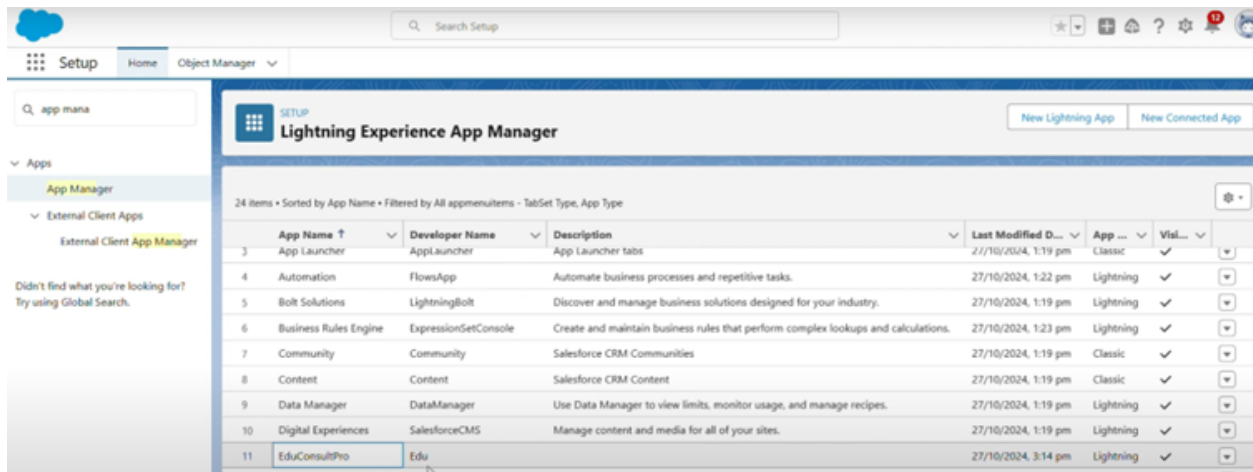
Search Setup

12

Setup Home Object Manager

app mana

Apps
App Manager
External Client Apps
External Client App Manager

Didn't find what you're looking for? Try using Global Search.

SETUP
Lightning Experience App Manager

New Lightning App New Connected App

24 items • Sorted by App Name • Filtered by All appmenuitems - TabSet Type, App Type

| | App Name ↑ | Developer Name | Description | Last Modified D... | App ... | Visi... | |
|---|---|---|---|---|---|---|---|
| 3 | App Launcher | AppLauncher | App Launcher tabs | 27/10/2024, 1:19 pm | Classic | ✓ | |
| 4 | Automation | FlowsApp | Automate business processes and repetitive tasks. | 27/10/2024, 1:22 pm | Lightning | ✓ | |
| 5 | Bolt Solutions | LightningBolt | Discover and manage business solutions designed for your industry. | 27/10/2024, 1:19 pm | Lightning | ✓ | |
| 6 | Business Rules Engine | ExpressionSetConsole | Create and maintain business rules that perform complex lookups and calculations. | 27/10/2024, 1:23 pm | Lightning | ✓ | |
| 7 | Community | Community | Salesforce CRM Communities | 27/10/2024, 1:19 pm | Classic | ✓ | |
| 8 | Content | Content | Salesforce CRM Content | 27/10/2024, 1:19 pm | Classic | ✓ | |
| 9 | Data Manager | DataManager | Use Data Manager to view limits, monitor usage, and manage recipes. | 27/10/2024, 1:19 pm | Lightning | ✓ | |
| 10 | Digital Experiences | SalesforceCMS | Manage content and media for all of your sites. | 27/10/2024, 1:19 pm | Lightning | ✓ | |
| 11 | EduConsultPro | Edu | | 27/10/2024, 3:14 pm | Lightning | ✓ | |